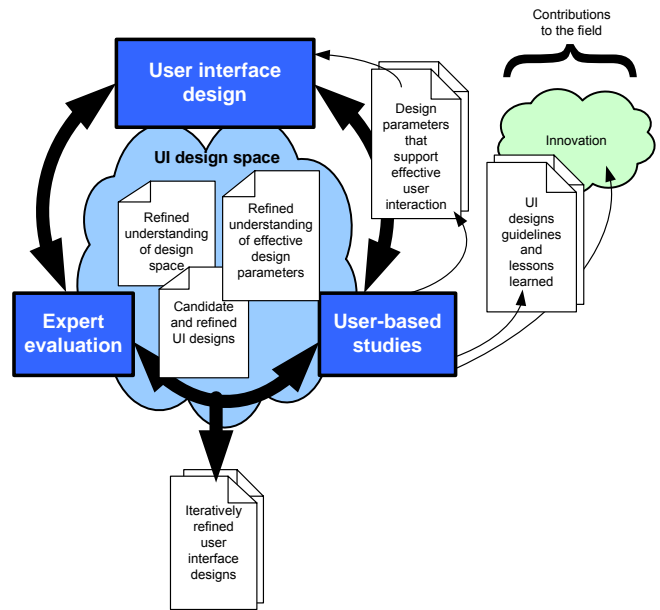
Contributions to the field

User interface design

Design parameters that support effective user interaction

Innovation

UI design space

Refined understanding of design space

Refined understanding of effective design parameters

UI designs guidelines and lessons learned

Candidate and refined UI designs

Expert evaluation

User-based studies

Iteratively refined user interface designs